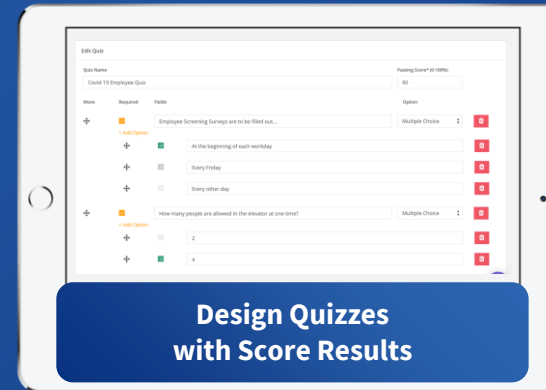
Edit Quiz

Quiz Name
Covid 19 Employee Quiz

Passing Score* (0-100%)
90

Move
Required
Fields
Option

Employee Screening Surveys are to be filled out...
Multiple Choice
+ Add Option

At the beginning of each workday

Every Friday

Every other day

How many people are allowed in the elevator at one time?
Multiple Choice
+ Add Option

2

4

Design Quizzes
with Score Results